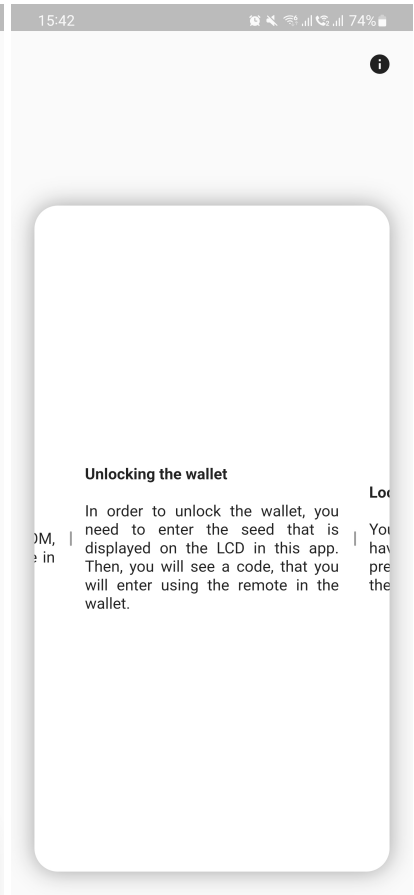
15:42 74%

)M,
e in

Unlocking the wallet

In order to unlock the wallet, you need to enter the seed that is displayed on the LCD in this app. Then, you will see a code, that you will enter using the remote in the wallet.

Loc

You
hav
pre
the